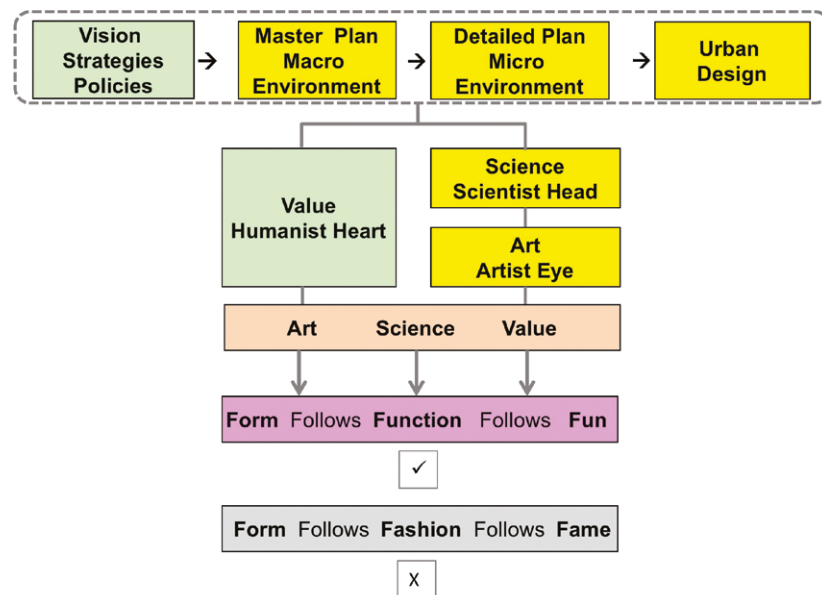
Vision Strategies Policies → Master Plan Macro Environment → Detailed Plan Micro Environment → Urban Design

Value Humanist Heart

Science Scientist Head

Art Artist Eye

Art Science Value

Form Follows Function Follows Fun

✓

Form Follows Fashion Follows Fame

X